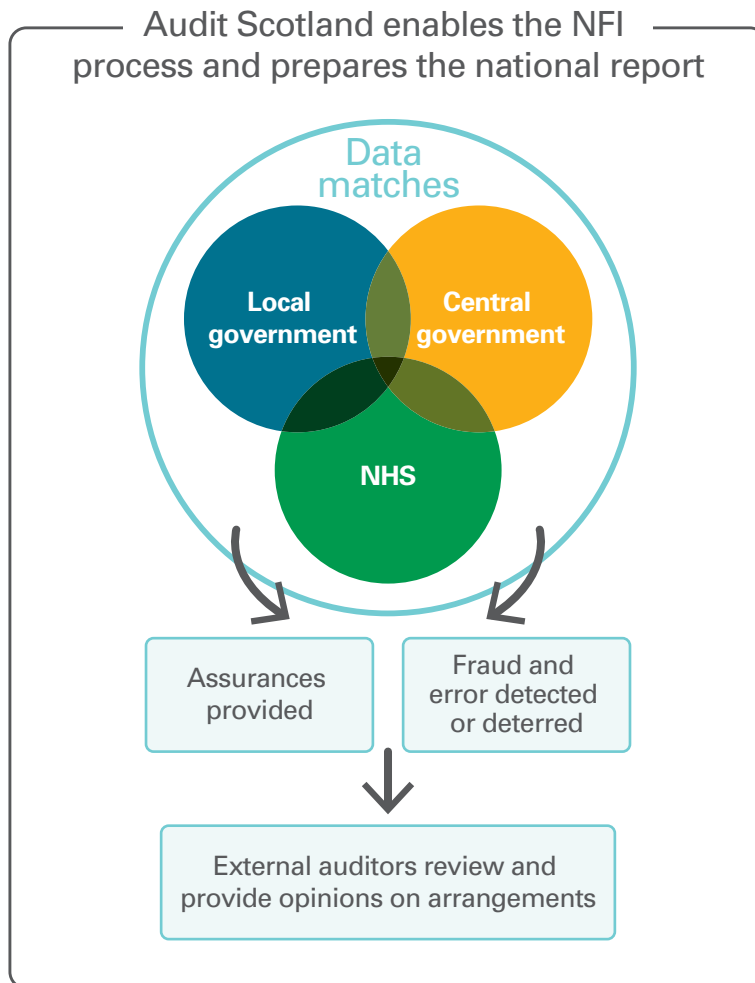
Audit Scotland enables the NFI process and prepares the national report

Data matches

Local government

Central government

NHS

Assurances provided

Fraud and error detected or deterred

External auditors review and provide opinions on arrangements